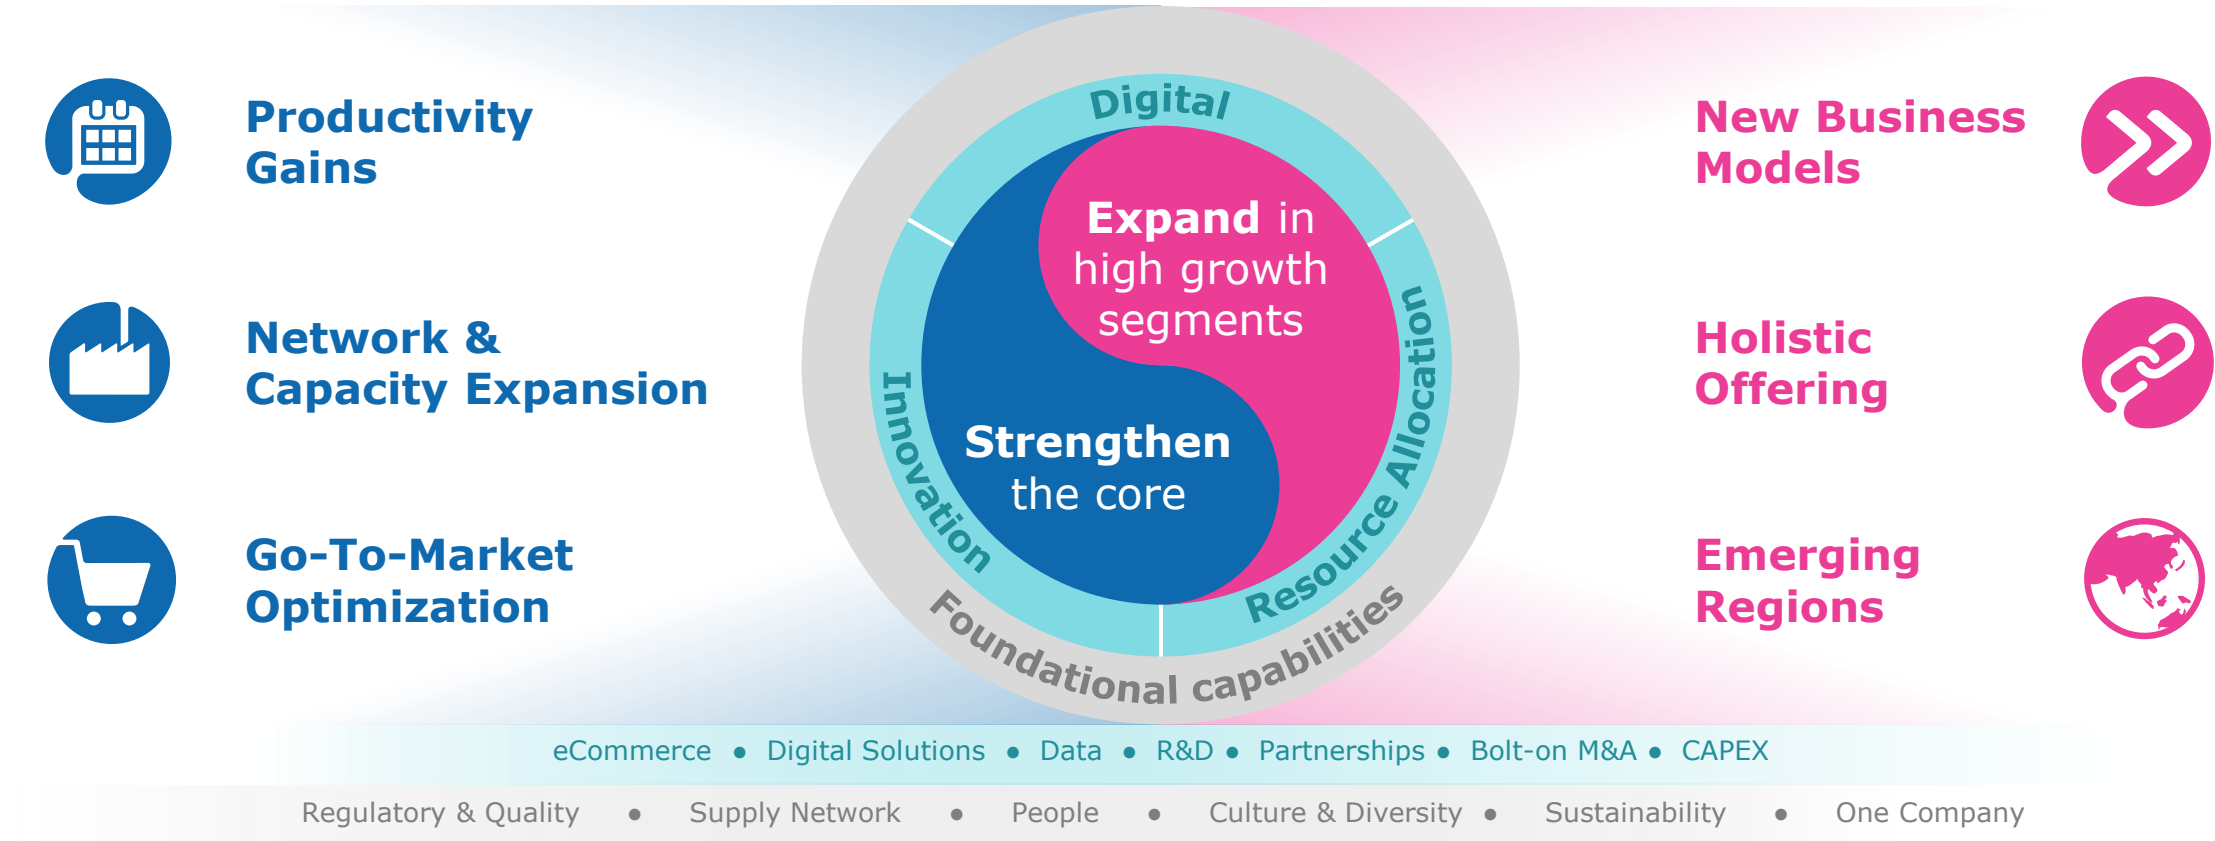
Productivity Gains

Network & Capacity Expansion

Go-To-Market Optimization

Digital

Expand in high growth segments

Strengthen the core

Innovation

Resource Allocation

Foundational capabilities

New Business Models

Holistic Offering

Emerging Regions

eCommerce • Digital Solutions • Data • R&D • Partnerships • Bolt-on M&A • CAPEX

Regulatory & Quality • Supply Network • People • Culture & Diversity • Sustainability • One Company